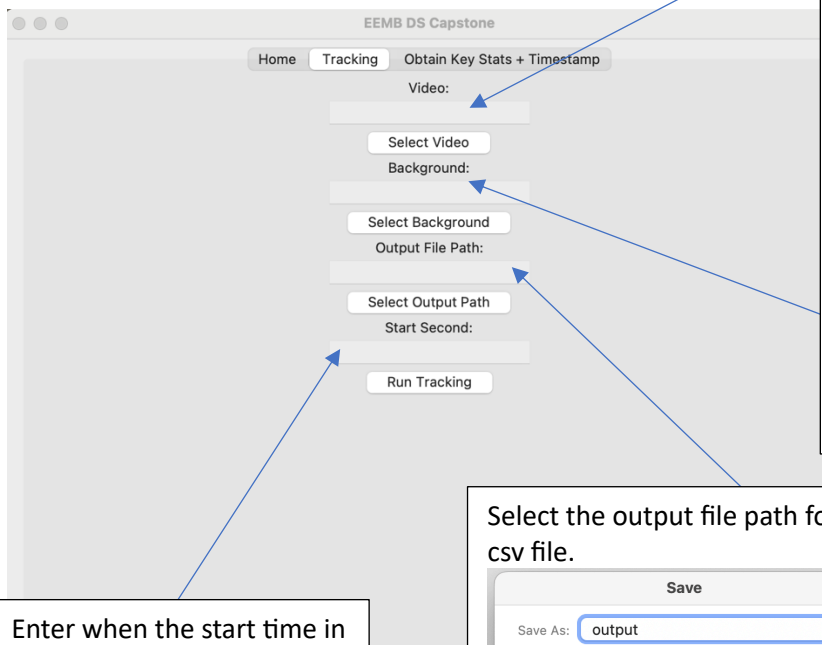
EEMB DS Capstone

Home Tracking Obtain Key Stats + Timestamp

Video:

Select Video

Background:

Select Background

Output File Path:

Select Output Path

Start Second:

Run Tracking

Select the output file path fo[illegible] csv file.

Save

Save As: output

Enter when the start time in